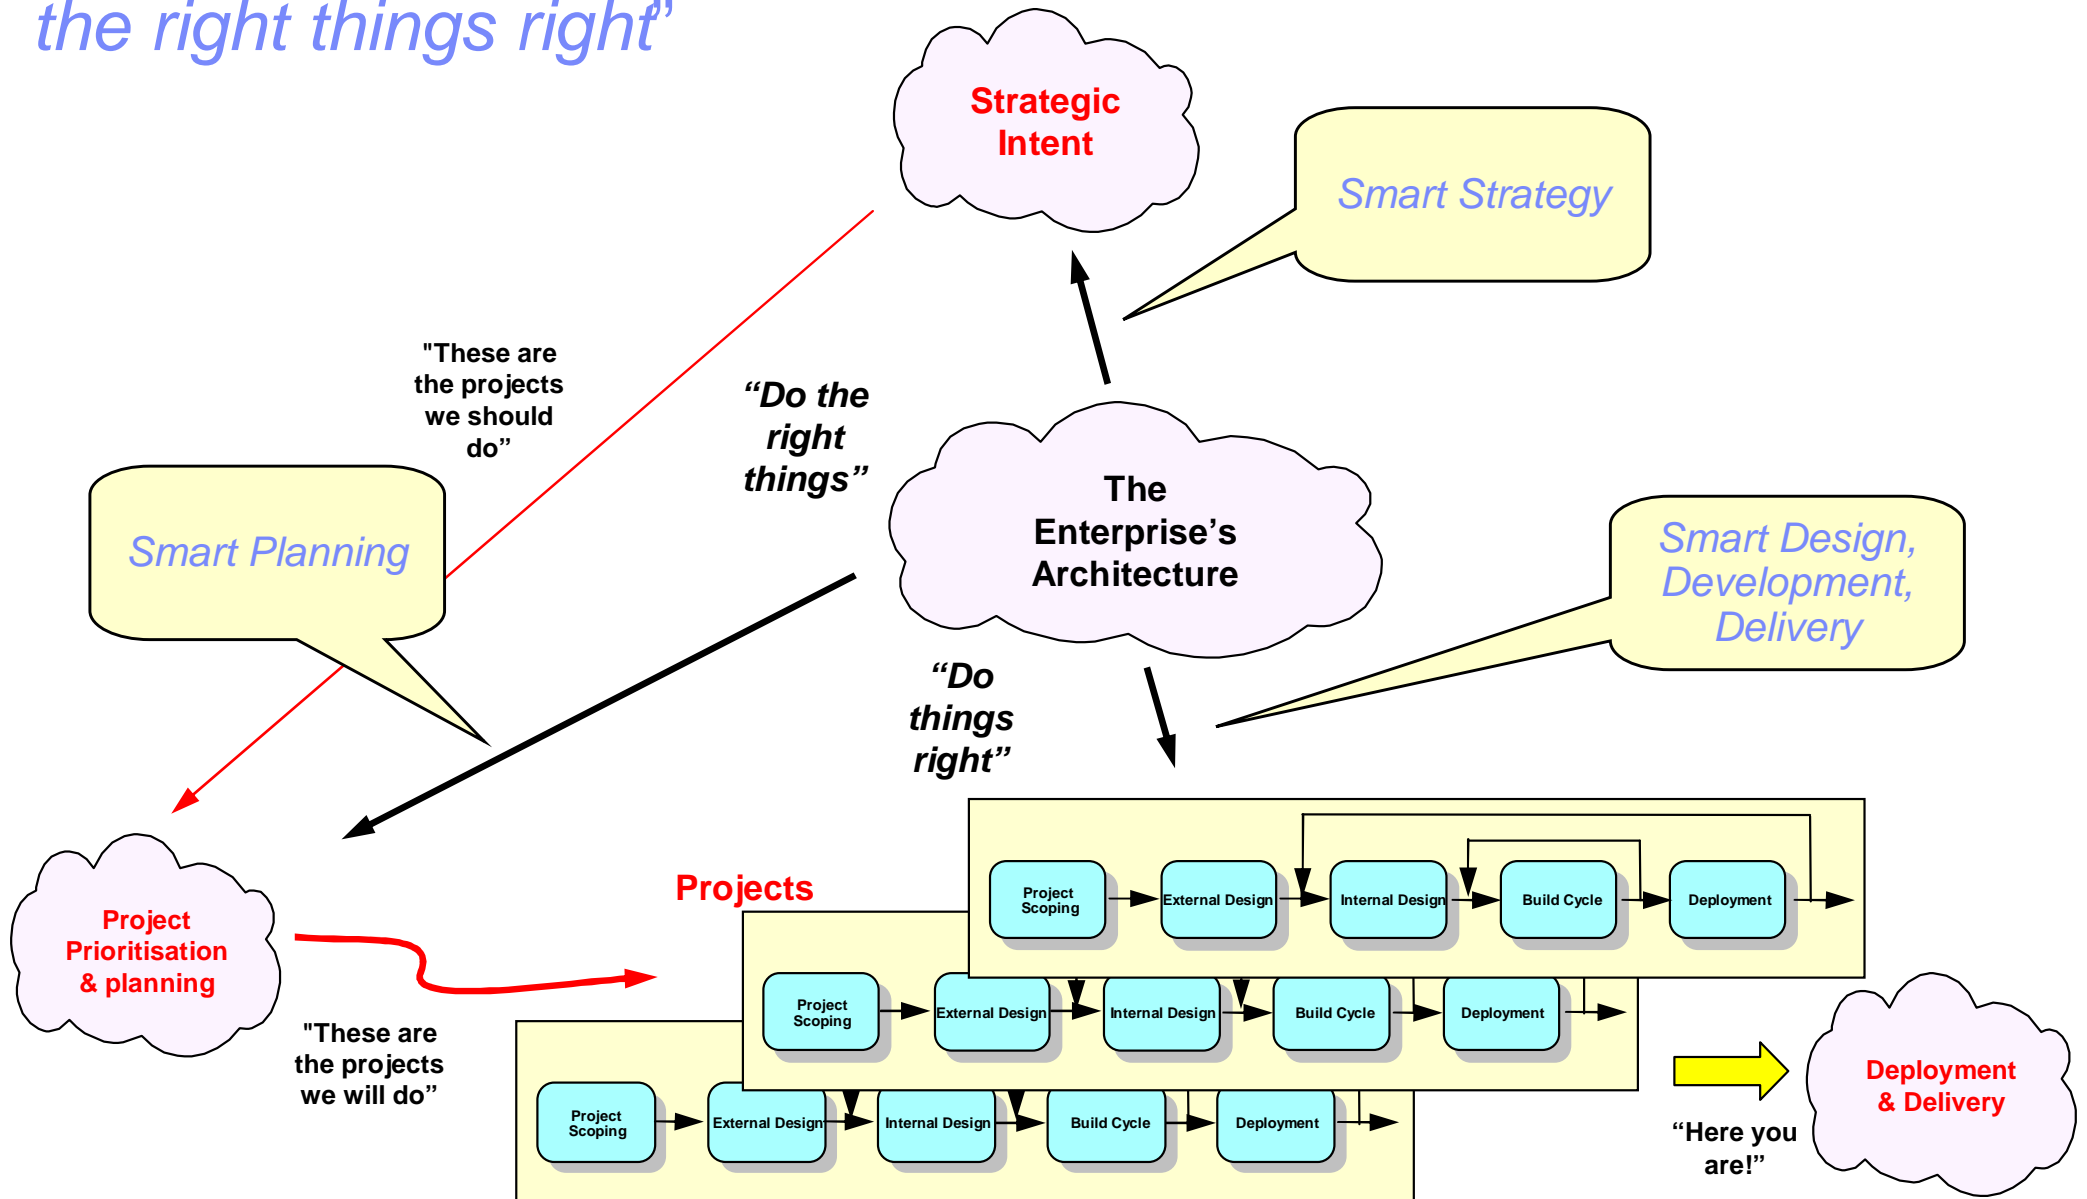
the right things right"

Strategic Intent

Smart Strategy

"These are the projects we should do"

"Do the right things"

The Enterprise's Architecture

Smart Planning

Smart Design, Development, Delivery

"Do things right"

Project Prioritisation & planning

Projects

Project Scoping → External Design → Internal Design → Build Cycle → Deployment

Project Scoping → External Design → Internal Design → Build Cycle → Deployment

Project Scoping → External Design → Internal Design → Build Cycle → Deployment

"These are the projects we will do"

"Here you are!"

Deployment & Delivery